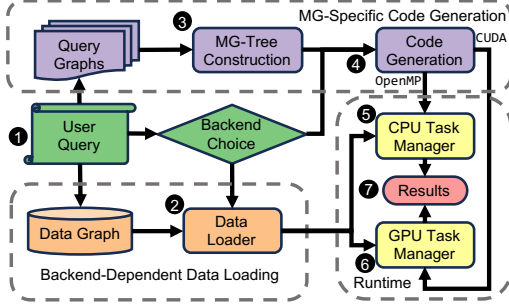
MG-Specific Code Generation

3

Query Graphs

MG-Tree Construction

Code Generation

CUDA

4

OpenMP

1

User Query

Backend Choice

5

CPU Task Manager

7

Results

2

Data Graph

Data Loader

GPU Task Manager

6

Backend-Dependent Data Loading

Runtime